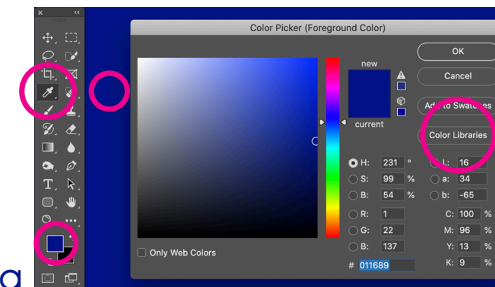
Color Picker (Foreground Color)

new

current

OK

Cancel

Add to Swatches

Color Libraries

H: 231 °
S: 99 %
B: 54 %
R: 1
G: 22
B: 137

L: 16
a: 34
b: -65
C: 100 %
M: 96 %
Y: 13 %
K: 9 %

# 011689

Only Web Colors

a